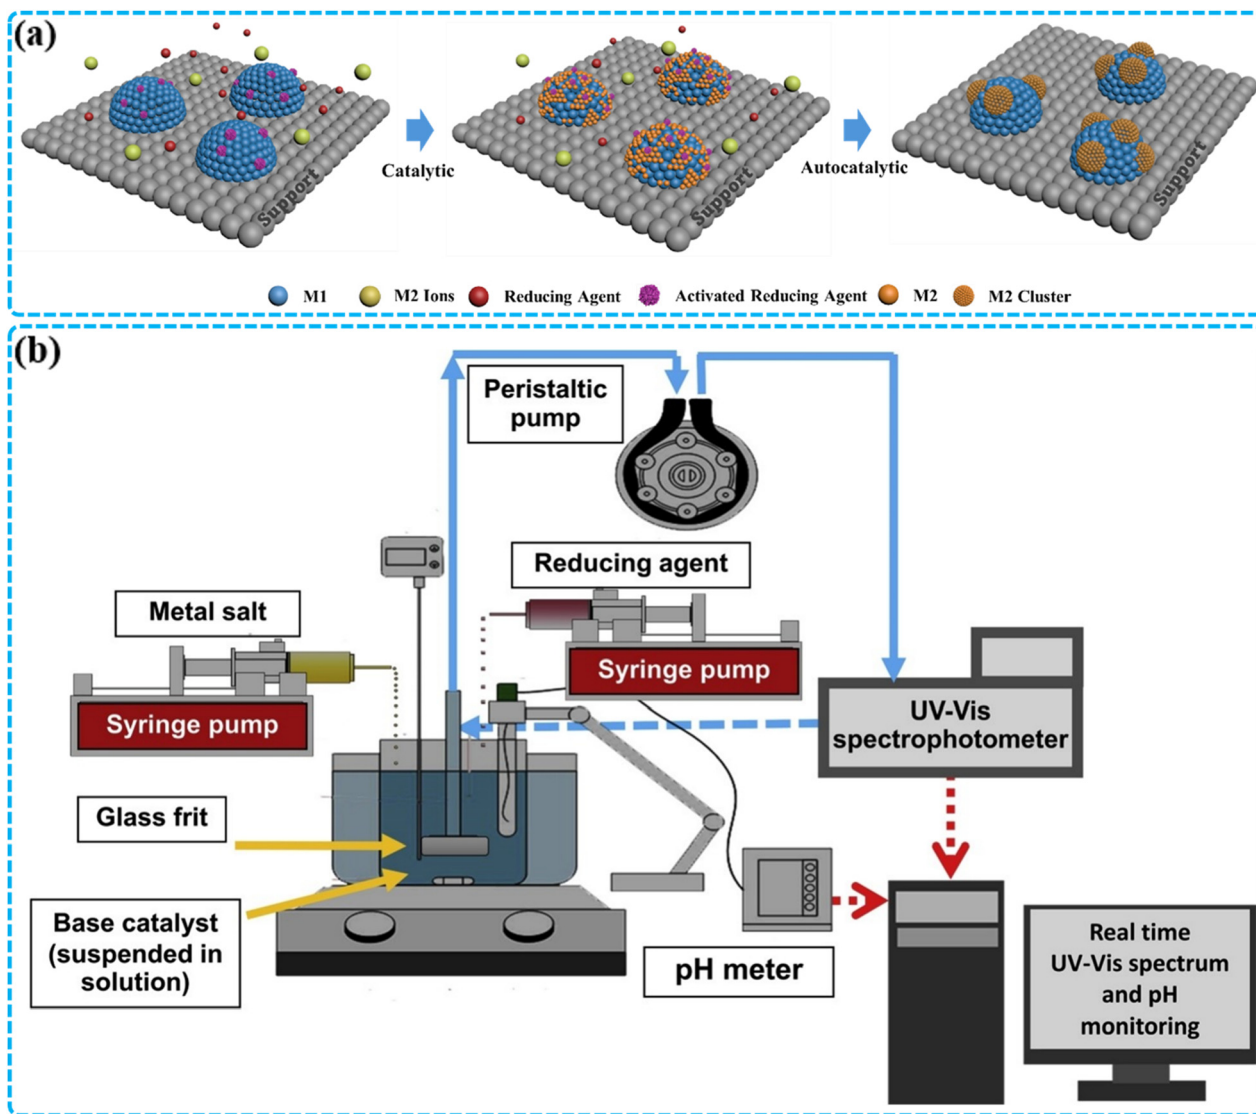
(a)

Support

Catalytic

Support

Autocatalytic

Support

M1 M2 Ions Reducing Agent Activated Reducing Agent M2 M2 Cluster

(b)

Peristaltic pump

Reducing agent

Metal salt

Syringe pump

Syringe pump

UV-Vis spectrophotometer

Glass frit

Base catalyst (suspended in solution)

pH meter

Real time UV-Vis spectrum and pH monitoring